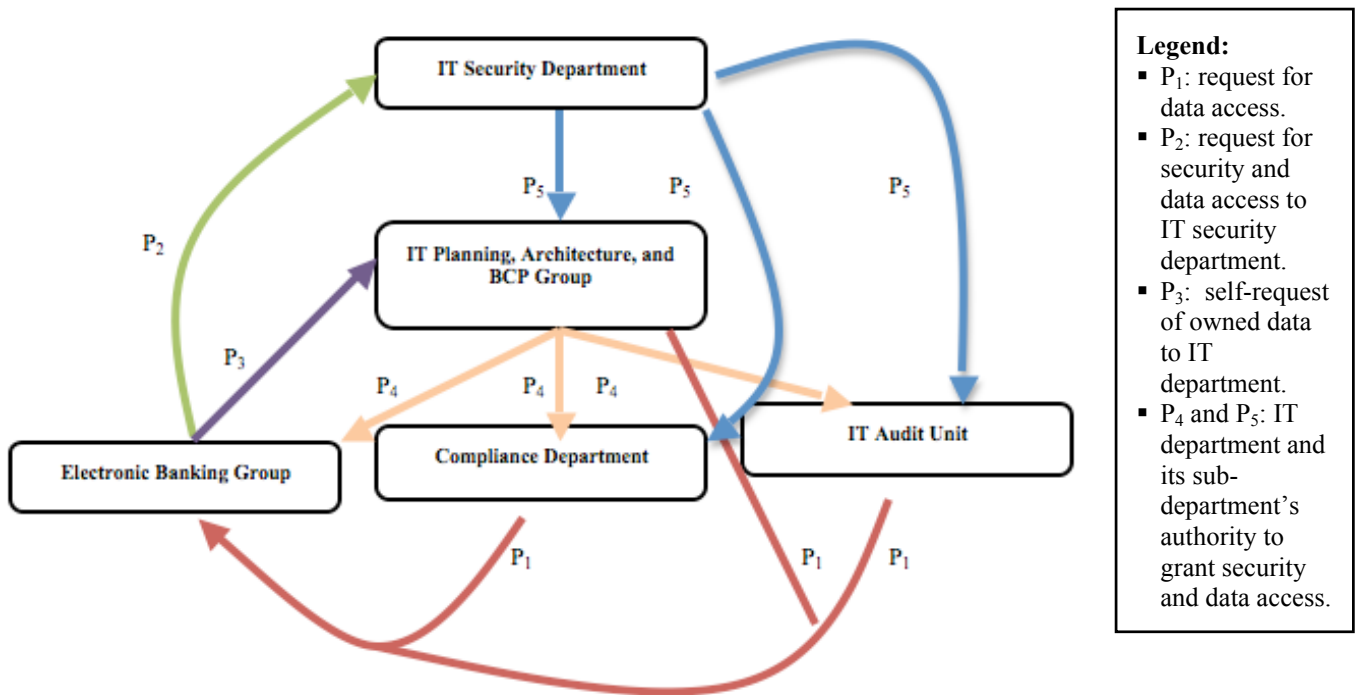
IT Security Department

$P_5$

$P_5$

$P_5$

$P_2$

IT Planning, Architecture, and BCP Group

$P_3$

$P_4$

$P_4$

$P_4$

Electronic Banking Group

Compliance Department

IT Audit Unit

$P_1$

$P_1$

$P_1$

Legend:
- $P_1$: request for data access.
- $P_2$: request for security and data access to IT security department.
- $P_3$: self-request of owned data to IT department.
- $P_4$ and $P_5$: IT department and its sub-department's authority to grant security and data access.